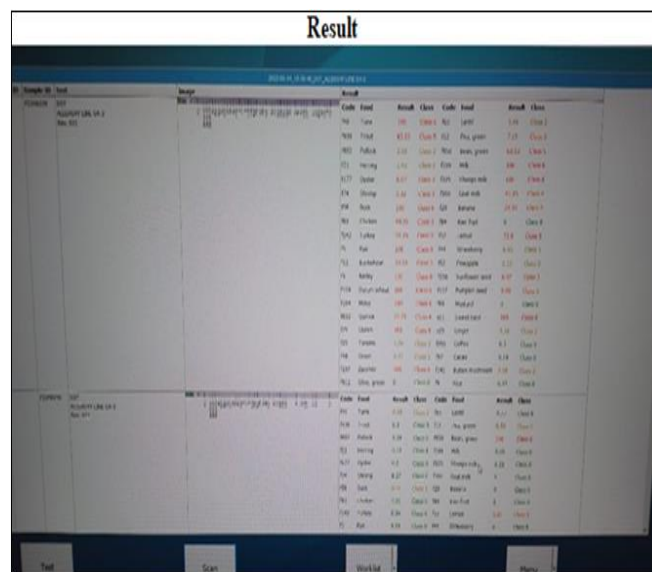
Result

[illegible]

| ID | Sample ID | Test | Image | Result |
|---|---|---|---|---|
| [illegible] | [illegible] | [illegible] | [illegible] | |

| Code | Food | Result | Class | Code | Food | Result | Class |
|---|---|---|---|---|---|---|---|
| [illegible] | Tuna | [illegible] | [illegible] | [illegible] | Lentil | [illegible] | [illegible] |
| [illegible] | Trout | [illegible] | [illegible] | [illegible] | Pea, green | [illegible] | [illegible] |
| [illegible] | Pollock | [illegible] | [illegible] | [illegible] | Bean, green | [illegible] | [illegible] |
| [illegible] | Herring | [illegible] | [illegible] | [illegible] | Milk | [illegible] | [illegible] |
| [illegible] | Oyster | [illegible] | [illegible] | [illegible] | Sheep milk | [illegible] | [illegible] |
| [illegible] | Shrimp | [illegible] | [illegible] | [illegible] | Goat milk | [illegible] | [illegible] |
| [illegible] | Pork | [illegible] | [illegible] | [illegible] | Banana | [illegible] | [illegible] |
| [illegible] | Chicken | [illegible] | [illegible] | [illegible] | Kiwi fruit | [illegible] | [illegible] |
| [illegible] | Turkey | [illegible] | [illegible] | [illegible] | Lemon | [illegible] | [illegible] |
| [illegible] | Rye | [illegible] | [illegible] | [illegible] | Strawberry | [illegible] | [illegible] |
| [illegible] | Buckwheat | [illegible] | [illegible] | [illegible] | Pineapple | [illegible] | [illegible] |
| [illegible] | Barley | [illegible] | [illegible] | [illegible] | Sunflower seed | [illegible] | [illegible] |
| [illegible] | Durum wheat | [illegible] | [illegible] | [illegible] | Pumpkin seed | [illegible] | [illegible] |
| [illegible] | Millet | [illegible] | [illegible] | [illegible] | Mustard | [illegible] | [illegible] |
| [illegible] | Spinach | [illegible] | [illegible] | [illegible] | Laurel leaf | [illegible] | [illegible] |
| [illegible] | Onion | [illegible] | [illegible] | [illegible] | Ginger | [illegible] | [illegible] |
| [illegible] | Tomato | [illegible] | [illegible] | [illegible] | Coffee | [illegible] | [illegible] |
| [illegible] | Onion | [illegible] | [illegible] | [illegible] | Cacao | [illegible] | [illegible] |
| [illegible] | Zucchini | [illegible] | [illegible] | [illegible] | Button mushroom | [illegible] | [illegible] |
| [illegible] | Olive, green | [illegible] | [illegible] | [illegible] | Rice | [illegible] | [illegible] |

| Code | Food | Result | Class | Code | Food | Result | Class |
|---|---|---|---|---|---|---|---|
| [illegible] | Tuna | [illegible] | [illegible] | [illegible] | Lentil | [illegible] | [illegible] |
| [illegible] | Trout | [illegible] | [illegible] | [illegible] | Pea, green | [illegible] | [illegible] |
| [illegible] | Pollock | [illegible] | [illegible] | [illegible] | Bean, green | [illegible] | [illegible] |
| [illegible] | Herring | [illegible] | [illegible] | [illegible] | Milk | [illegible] | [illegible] |
| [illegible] | Oyster | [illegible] | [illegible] | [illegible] | Sheep milk | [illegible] | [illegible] |
| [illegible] | Shrimp | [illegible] | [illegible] | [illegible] | Goat milk | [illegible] | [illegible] |
| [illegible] | Pork | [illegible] | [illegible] | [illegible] | Banana | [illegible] | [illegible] |
| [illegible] | Chicken | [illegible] | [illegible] | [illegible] | Kiwi fruit | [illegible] | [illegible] |
| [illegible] | Turkey | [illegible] | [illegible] | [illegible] | Lemon | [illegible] | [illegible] |
| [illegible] | Rye | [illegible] | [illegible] | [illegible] | Strawberry | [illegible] | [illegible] |

Test Scan Worklist Menu